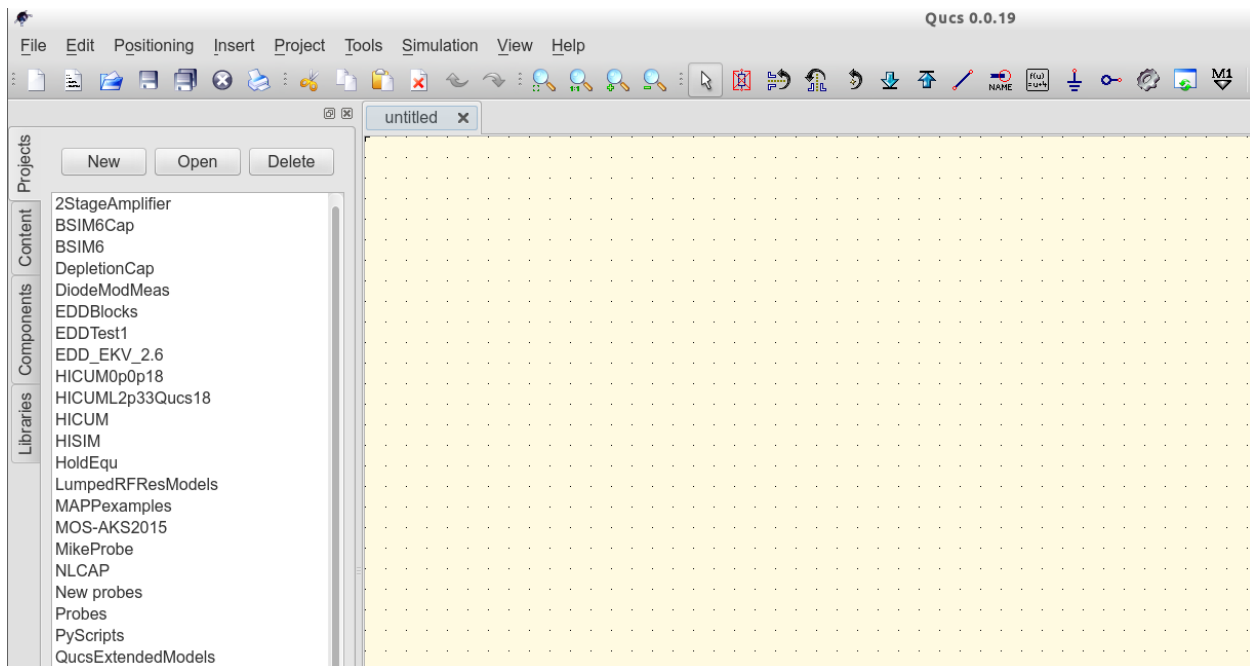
Qucs 0.0.19

File Edit Positioning Insert Project Tools Simulation View Help

NAME M1

untitled ×

Projects Content Components Libraries

New Open Delete

2StageAmplifier
BSIM6Cap
BSIM6
DepletionCap
DiodeModMeas
EDDBlocks
EDDTest1
EDD_EKV_2.6
HICUM0p0p18
HICUML2p33Qucs18
HICUM
HISIM
HoldEqu
LumpedRFResModels
MAPPexamples
MOS-AKS2015
MikeProbe
NLCAP
New probes
Probes
PyScripts
QucsExtendedModels